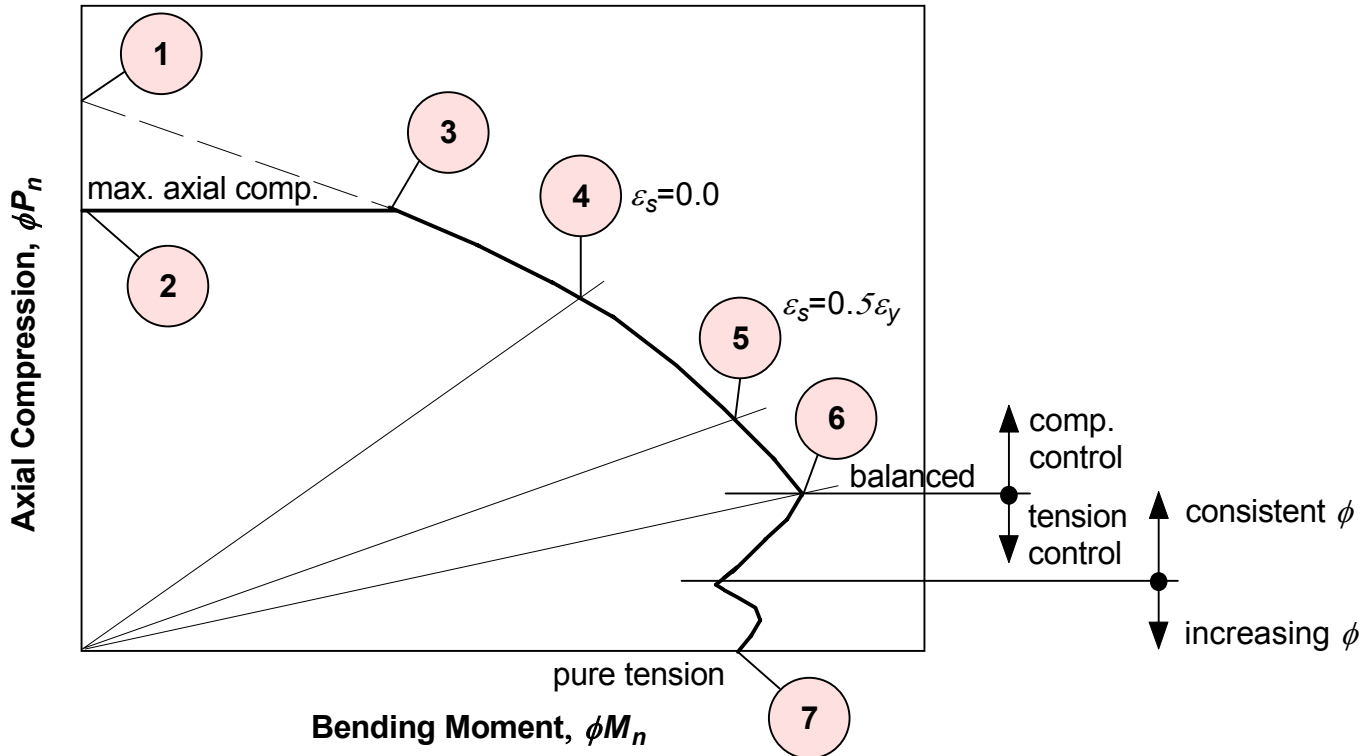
Axial Compression, $\phi P_n$

1

3

max. axial comp.

4

$\varepsilon_s$=0.0

2

$\varepsilon_s$=0.5$\varepsilon_y$

5

6

comp. control

balanced

tension control

consistent $\phi$

increasing $\phi$

pure tension

7

Bending Moment, $\phi M_n$